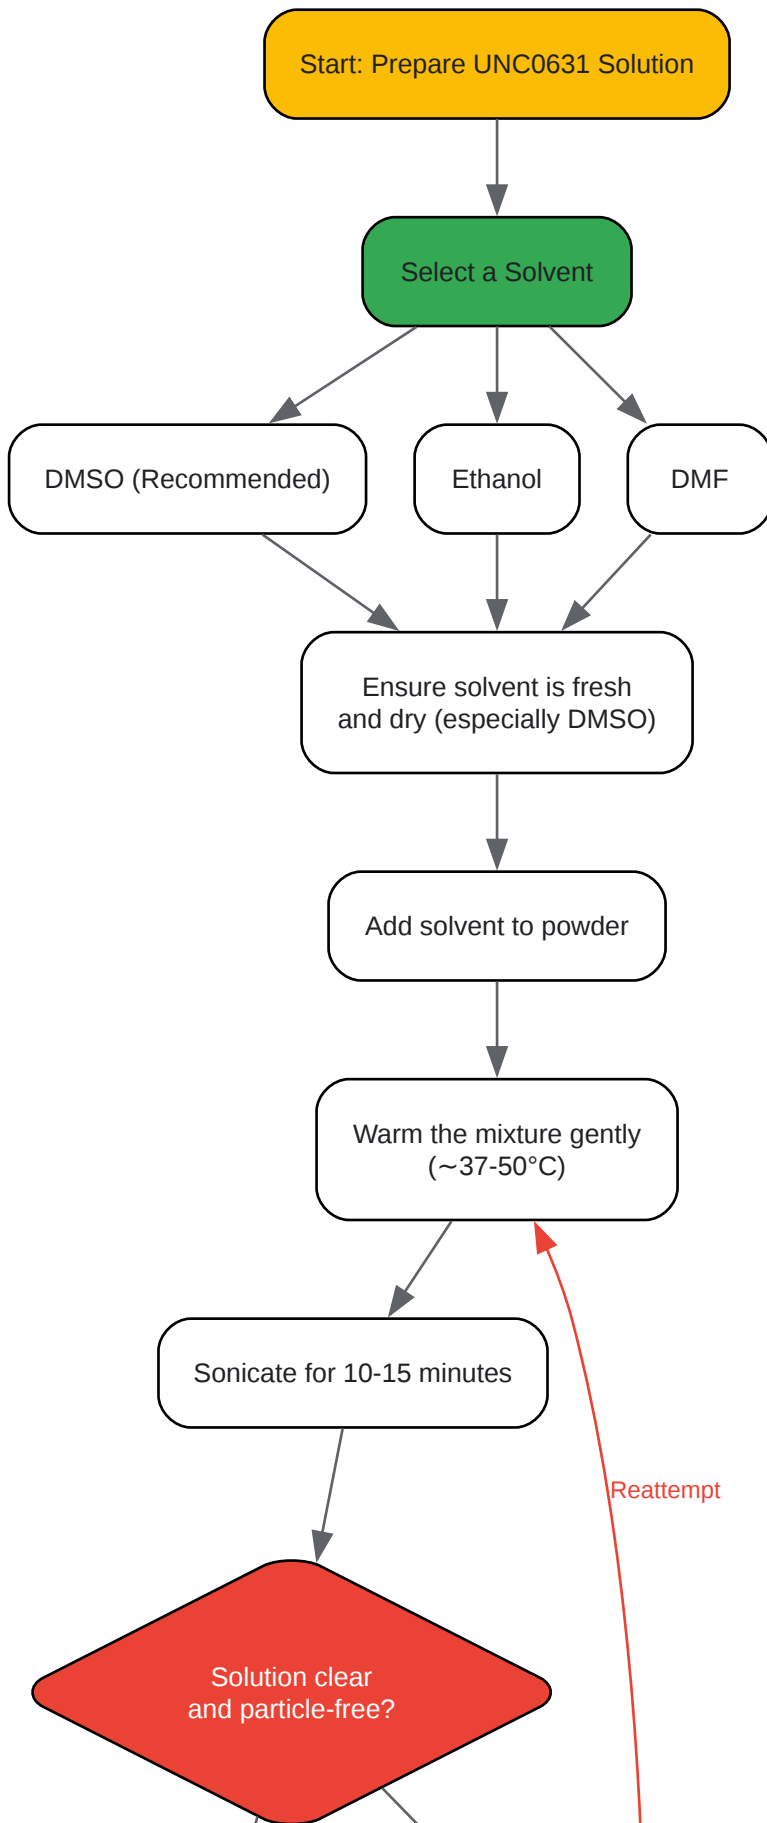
Start: Prepare UNC0631 Solution

Select a Solvent

DMSO (Recommended)

Ethanol

DMF

Ensure solvent is fresh and dry (especially DMSO)

Add solvent to powder

Warm the mixture gently (~37-50°C)

Sonicate for 10-15 minutes

Reattempt

Solution clear and particle-free?